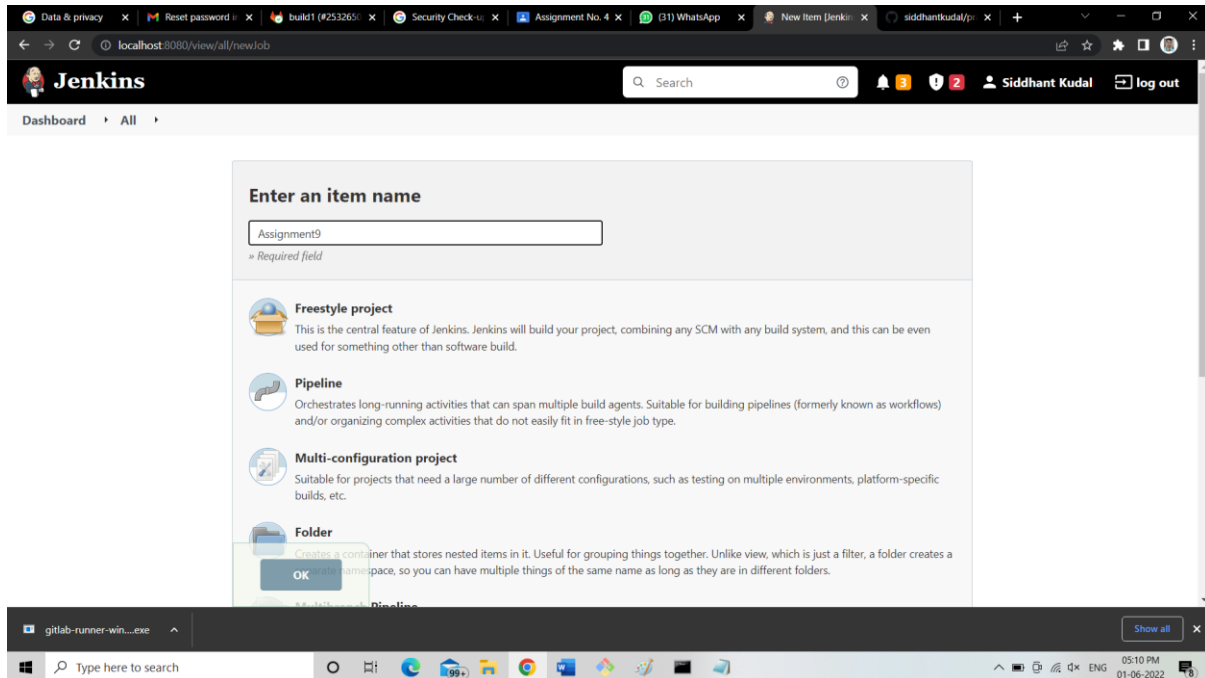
Data & privacy | Reset password | build1 (#2532650 | Security Check-u | Assignment No. 4 | (31) WhatsApp | New Item [Jenkin | siddhantkudal/p

localhost:8080/view/all/newJob

Jenkins

Search

3 2 Siddhant Kudal log out

Dashboard › All ›

Enter an item name

Assignment9

» Required field

Freestyle project

This is the central feature of Jenkins. Jenkins will build your project, combining any SCM with any build system, and this can be even used for something other than software build.

Pipeline

Orchestrates long-running activities that can span multiple build agents. Suitable for building pipelines (formerly known as workflows) and/or organizing complex activities that do not easily fit in free-style job type.

Multi-configuration project

Suitable for projects that need a large number of different configurations, such as testing on multiple environments, platform-specific builds, etc.

Folder

Creates a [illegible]iner that stores nested items in it. Useful for grouping things together. Unlike view, which is just a filter, a folder creates a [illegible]parate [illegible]amespace, so you can have multiple things of the same name as long as they are in different folders.

OK

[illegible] Pipeline

gitlab-runner-win....exe

Show all

Type here to search

99+

ENG 05:10 PM 01-06-2022

8